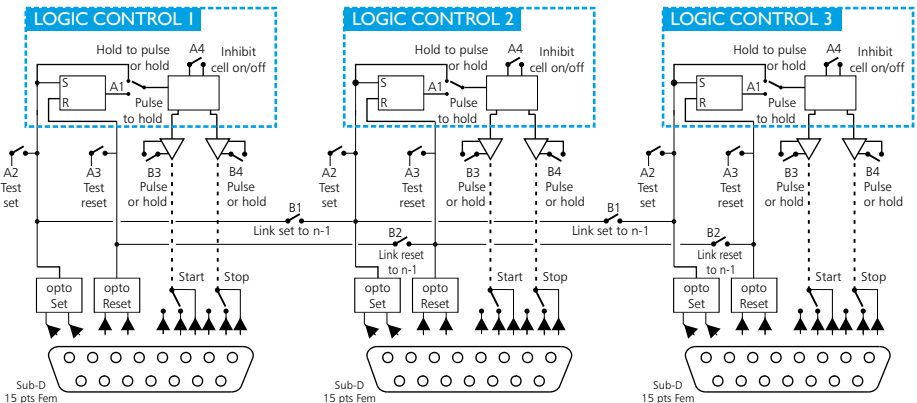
LOGIC CONTROL 1

Hold to pulse or hold
A4
Inhibit cell on/off
S
R
A1
Pulse to hold
A2 Test set
A3 Test reset
B3 Pulse or hold
B4 Pulse or hold
B1
Link set to n-1
Start
Stop
opto Set
opto Reset
Sub-D 15 pts Fem

LOGIC CONTROL 2

Hold to pulse or hold
A4
Inhibit cell on/off
S
R
A1
Pulse to hold
A2 Test set
A3 Test reset
B3 Pulse or hold
B4 Pulse or hold
B2
Link reset to n-1
B1
Link set to n-1
Start
Stop
opto Set
opto Reset
Sub-D 15 pts Fem

LOGIC CONTROL 3

Hold to pulse or hold
A4
Inhibit cell on/off
S
R
A1
Pulse to hold
A2 Test set
A3 Test reset
B3 Pulse or hold
B4 Pulse or hold
B2
Link reset to n-1
Start
Stop
opto Set
opto Reset
Sub-D 15 pts Fem